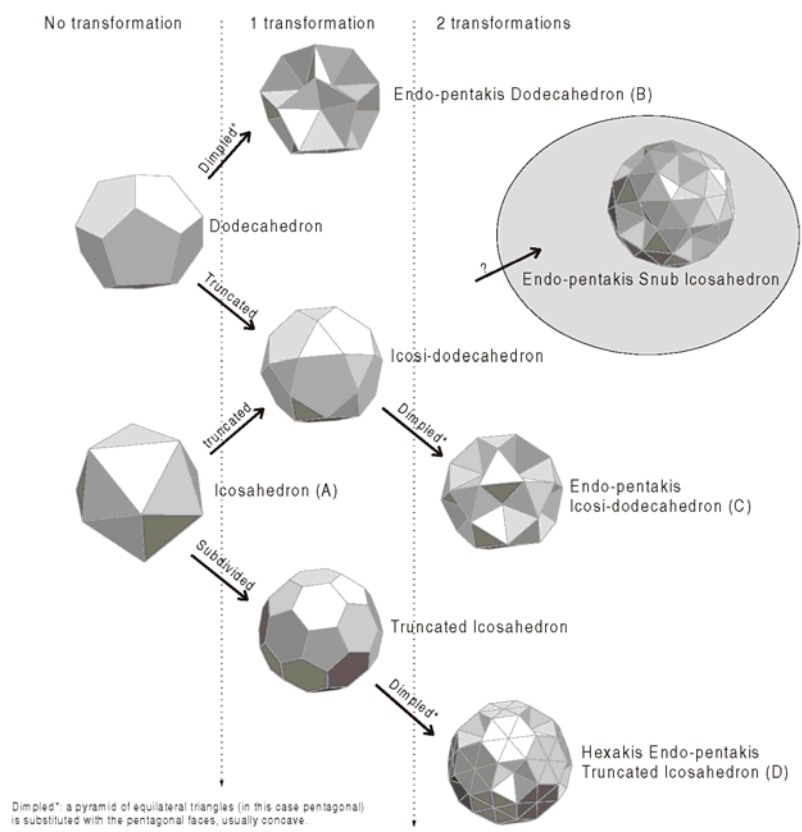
No transformation

1 transformation

2 transformations

Endo-pentakis Dodecahedron (B)

Dimpled*

Dodecahedron

?

Endo-pentakis Snub Icosahedron

Truncated

Icosi-dodecahedron

truncated

Dimpled*

Icosahedron (A)

Endo-pentakis Icosi-dodecahedron (C)

Subdivided

Truncated Icosahedron

Dimpled*

Hexakis Endo-pentakis Truncated Icosahedron (D)

Dimpled*: a pyramid of equilateral triangles (in this case pentagonal) is substituted with the pentagonal faces, usually concave.